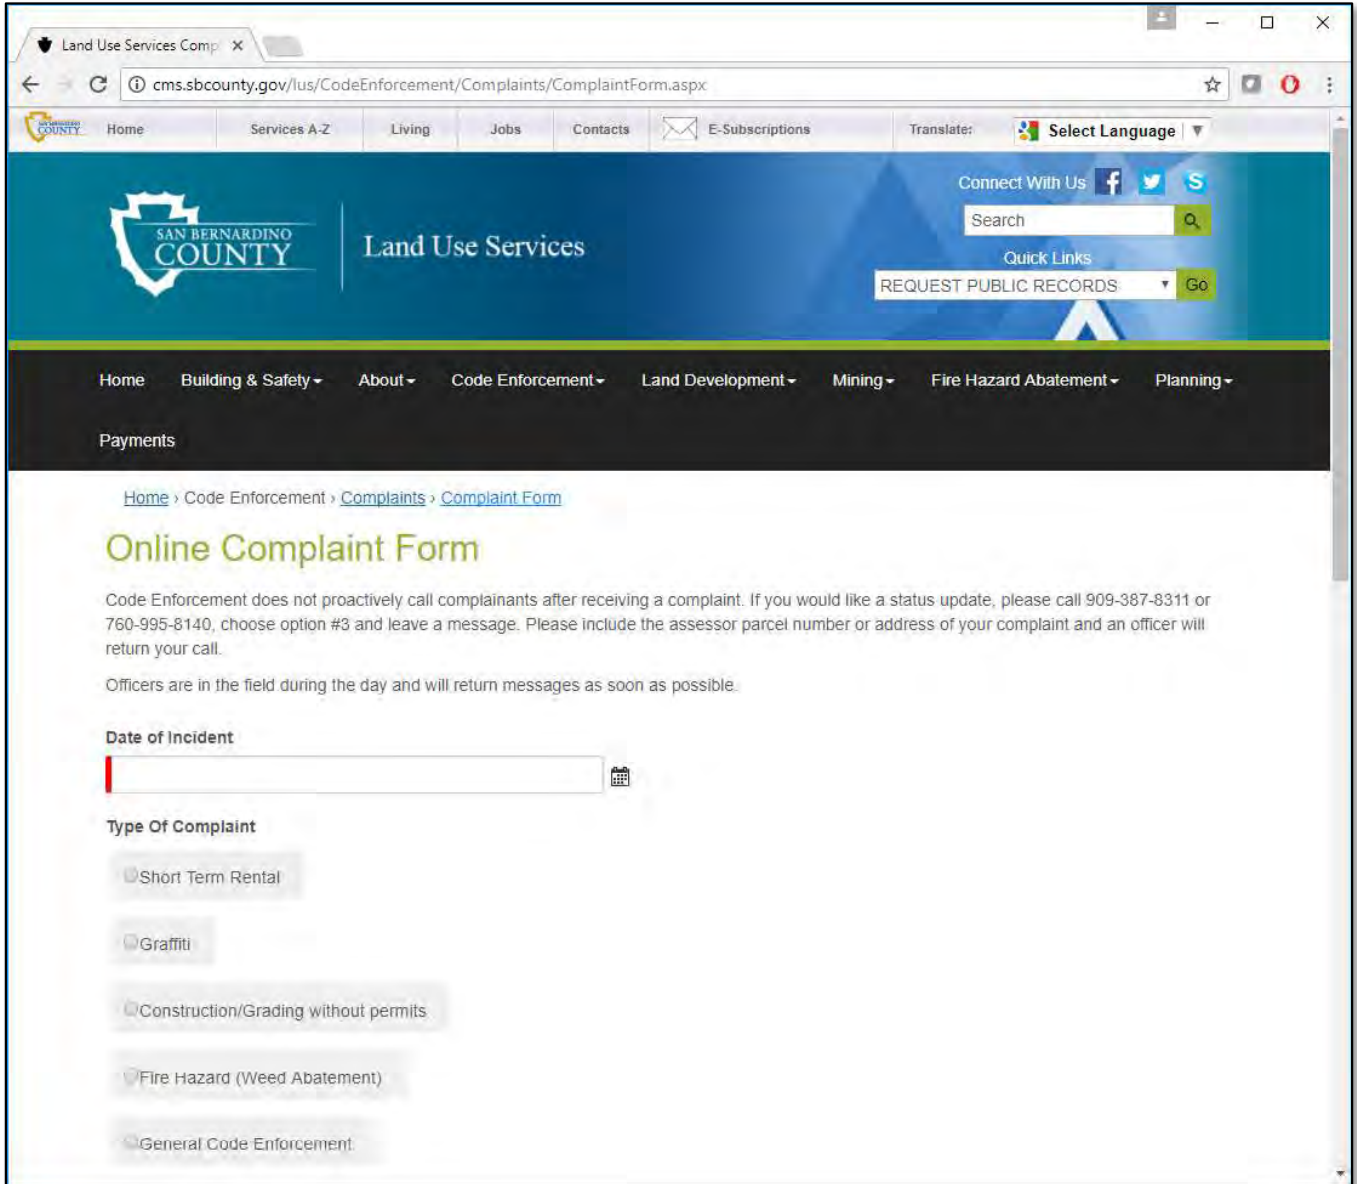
Land Use Services Comp ×

cms.sbcounty.gov/lus/CodeEnforcement/Complaints/ComplaintForm.aspx

COUNTY Home Services A-Z Living Jobs Contacts E-Subscriptions Translate: Select Language ▼

Connect With Us

Search

Quick Links

REQUEST PUBLIC RECORDS Go

SAN BERNARDINO COUNTY

Land Use Services

Home Building & Safety About Code Enforcement Land Development Mining Fire Hazard Abatement Planning

Payments

Home › Code Enforcement › Complaints › Complaint Form

Online Complaint Form

Code Enforcement does not proactively call complainants after receiving a complaint. If you would like a status update, please call 909-387-8311 or 760-995-8140, choose option #3 and leave a message. Please include the assessor parcel number or address of your complaint and an officer will return your call.

Officers are in the field during the day and will return messages as soon as possible.

Date of Incident

Type Of Complaint

Short Term Rental

Graffiti

Construction/Grading without permits

Fire Hazard (Weed Abatement)

General Code Enforcement